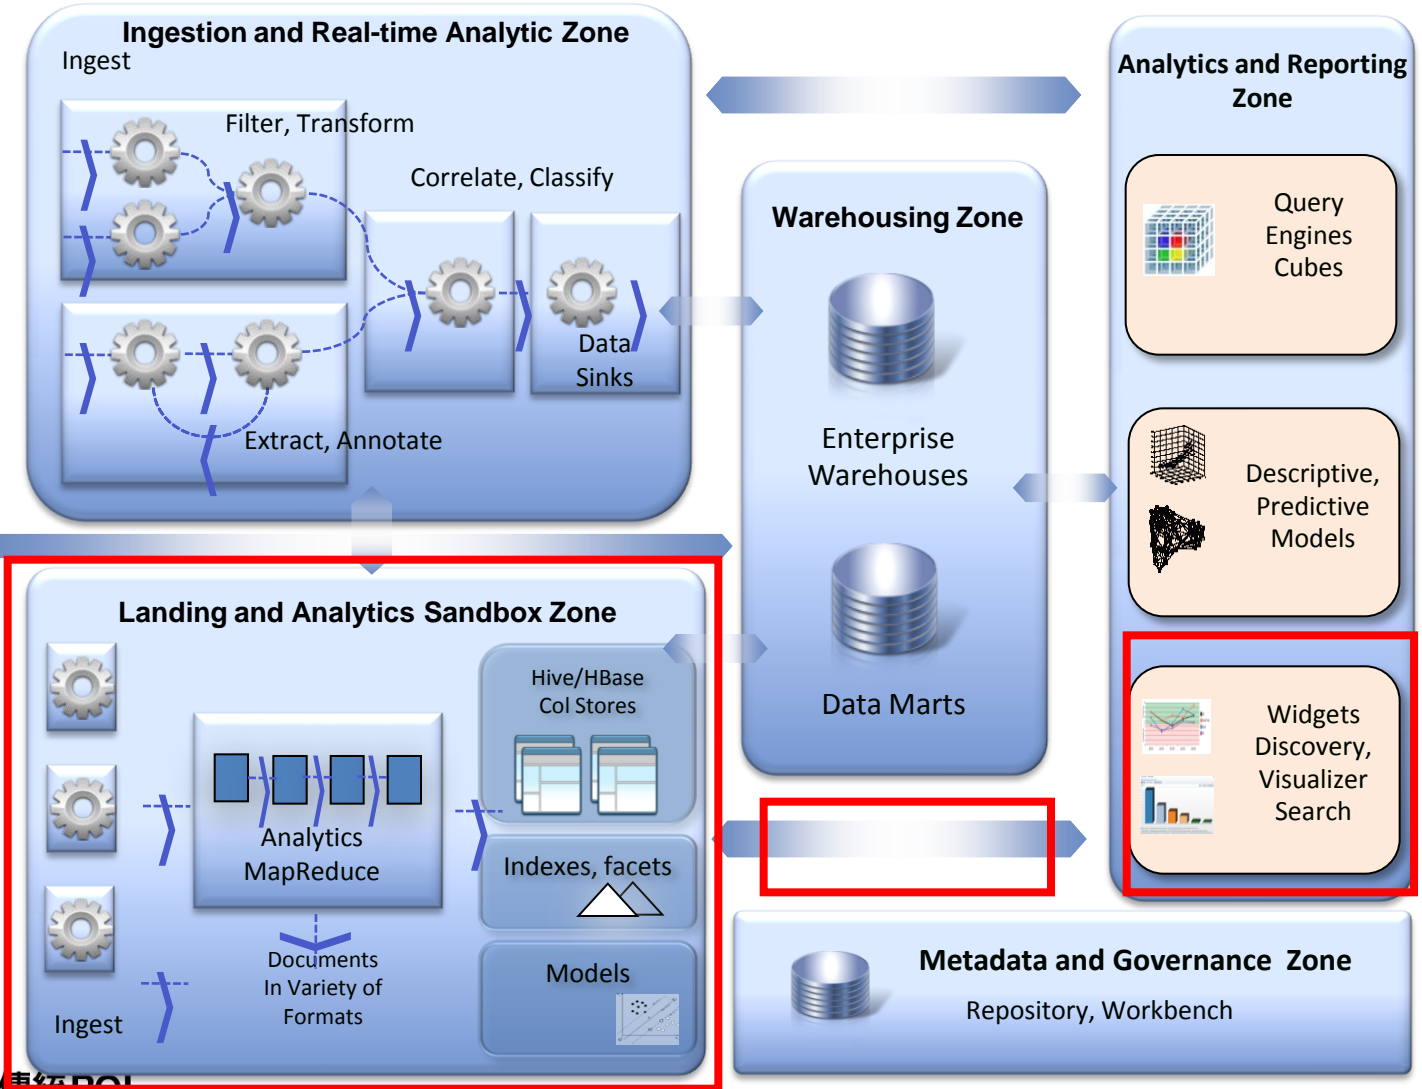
Ingestion and Real-time Analytic Zone
Ingest
Filter, Transform
Correlate, Classify
Data Sinks
Extract, Annotate

Analytics and Reporting Zone
Query Engines Cubes
Descriptive, Predictive Models
Widgets Discovery, Visualizer Search

Warehousing Zone
Enterprise Warehouses
Data Marts

Landing and Analytics Sandbox Zone
Hive/HBase Col Stores
Analytics MapReduce
Indexes, facets
Models
Documents In Variety of Formats
Ingest

Metadata and Governance Zone
Repository, Workbench

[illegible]